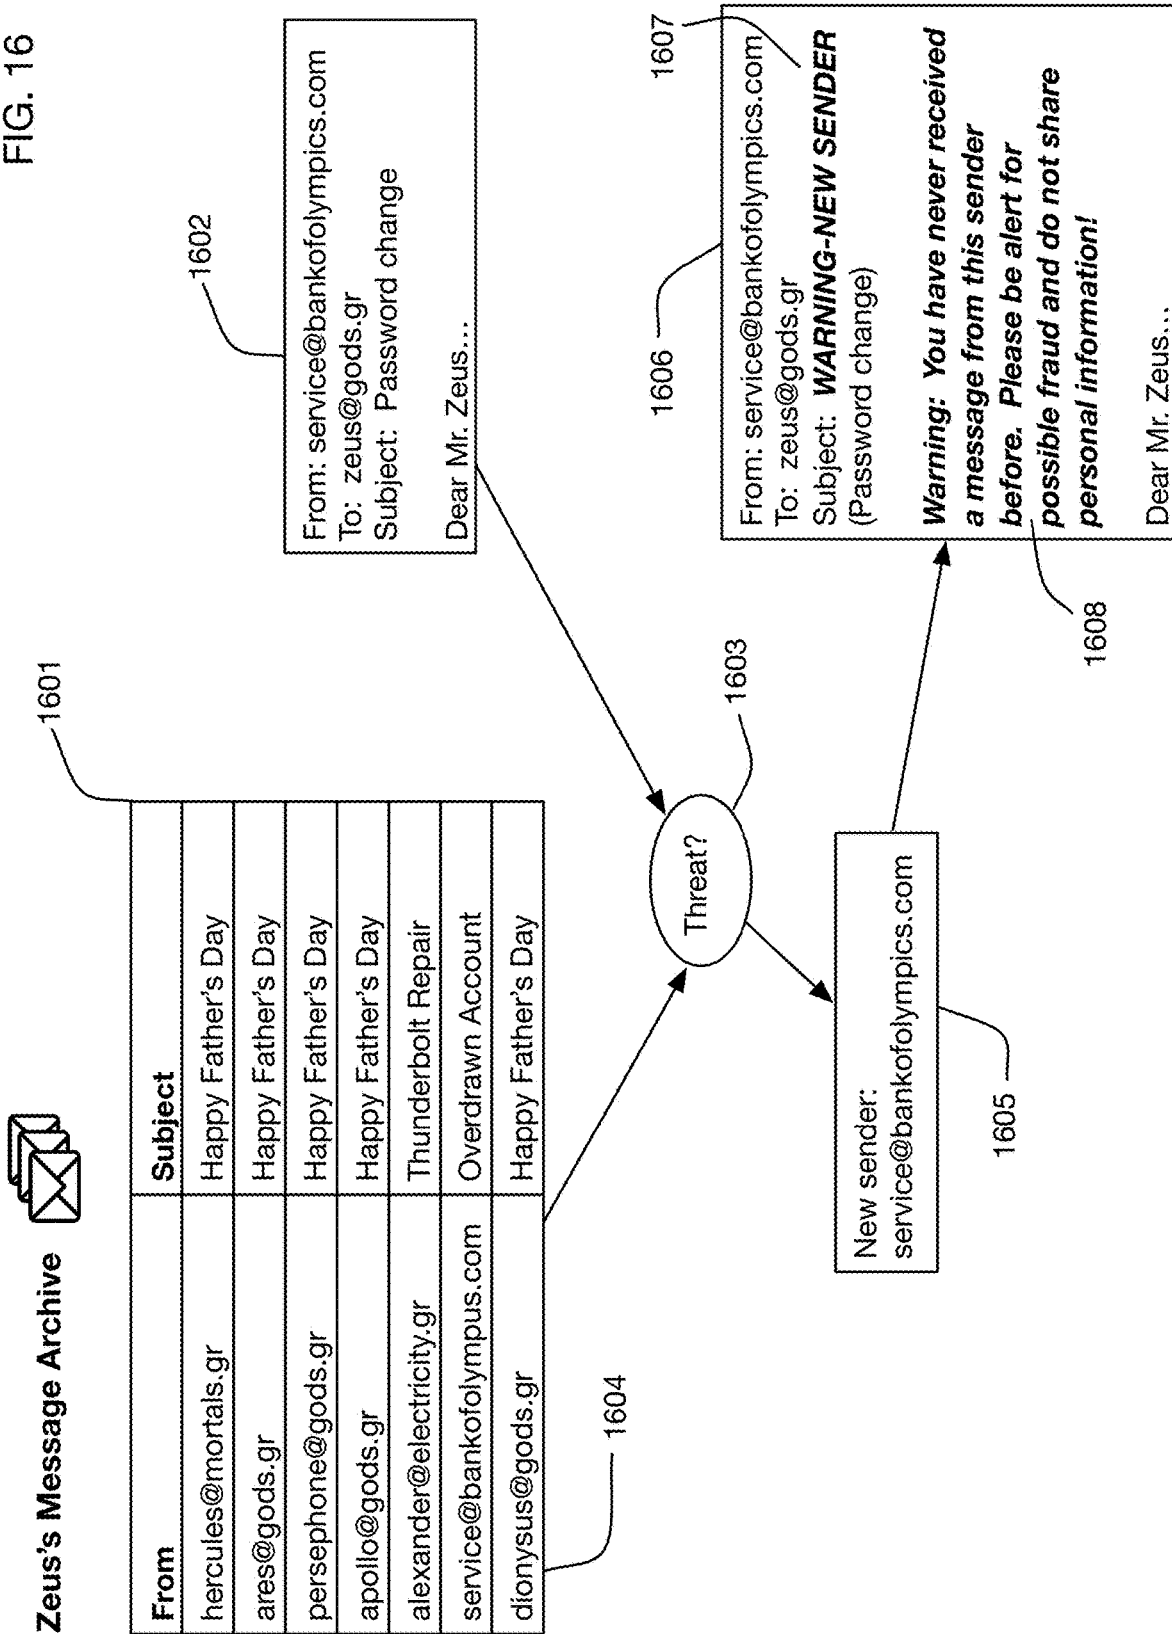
FIG. 16

Zeus's Message Archive

1601

| From | Subject |
|---|---|
| hercules@mortals.gr | Happy Father's Day |
| ares@gods.gr | Happy Father's Day |
| persephone@gods.gr | Happy Father's Day |
| apollo@gods.gr | Happy Father's Day |
| alexander@electricity.gr | Thunderbolt Repair |
| service@bankofolympus.com | Overdrawn Account |
| dionysus@gods.gr | Happy Father's Day |

1604

1602

From: service@bankofolympics.com
To: zeus@gods.gr
Subject: Password change

Dear Mr. Zeus...

Threat?

1603

New sender:
service@bankofolympics.com

1605

1606

1607

From: service@bankofolympics.com
To: zeus@gods.gr
Subject: **WARNING-NEW SENDER** (Password change)

***Warning: You have never received a message from this sender before. Please be alert for possible fraud and do not share personal information!***

Dear Mr. Zeus...

1608